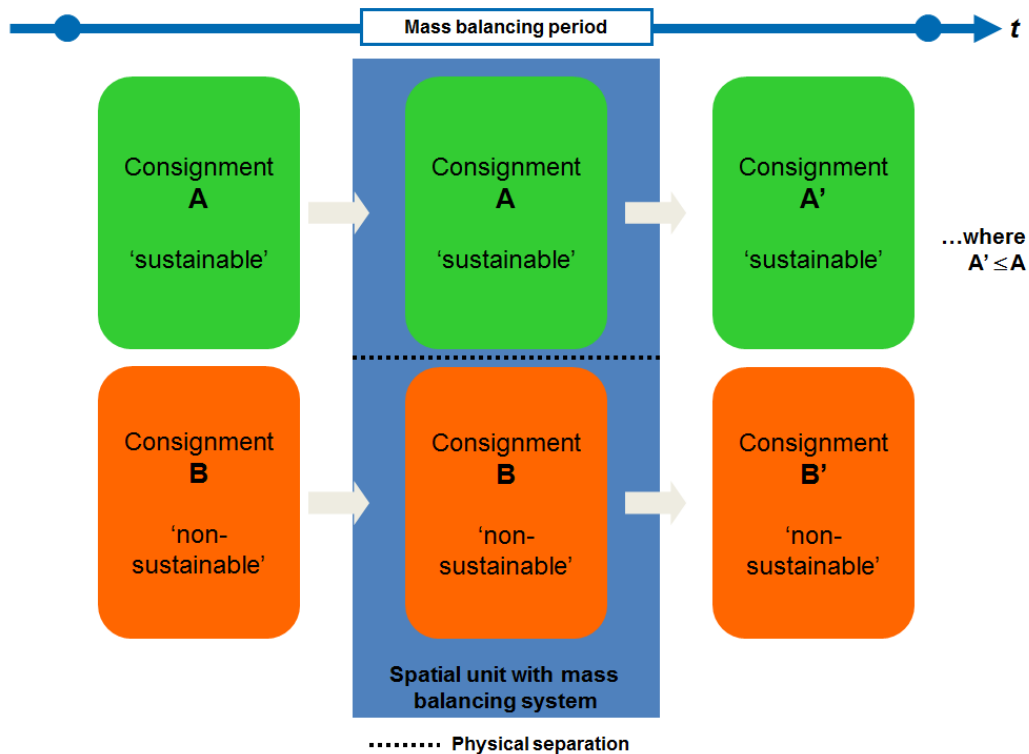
Mass balancing period

t

Consignment
A
'sustainable'

Consignment
A
'sustainable'

Consignment
A'
'sustainable'

...where
A' $\leq$ A

Consignment
B
'non-sustainable'

Consignment
B
'non-sustainable'

Consignment
B'
'non-sustainable'

Spatial unit with mass balancing system

Physical separation